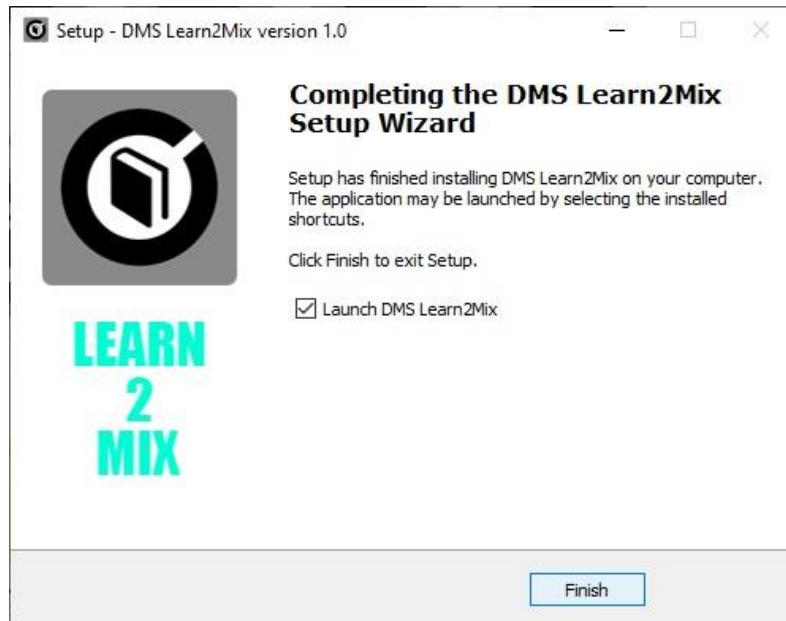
Setup - DMS Learn2Mix version 1.0

LEARN
2
MIX

Completing the DMS Learn2Mix Setup Wizard

Setup has finished installing DMS Learn2Mix on your computer. The application may be launched by selecting the installed shortcuts.

Click Finish to exit Setup.

Launch DMS Learn2Mix

Finish